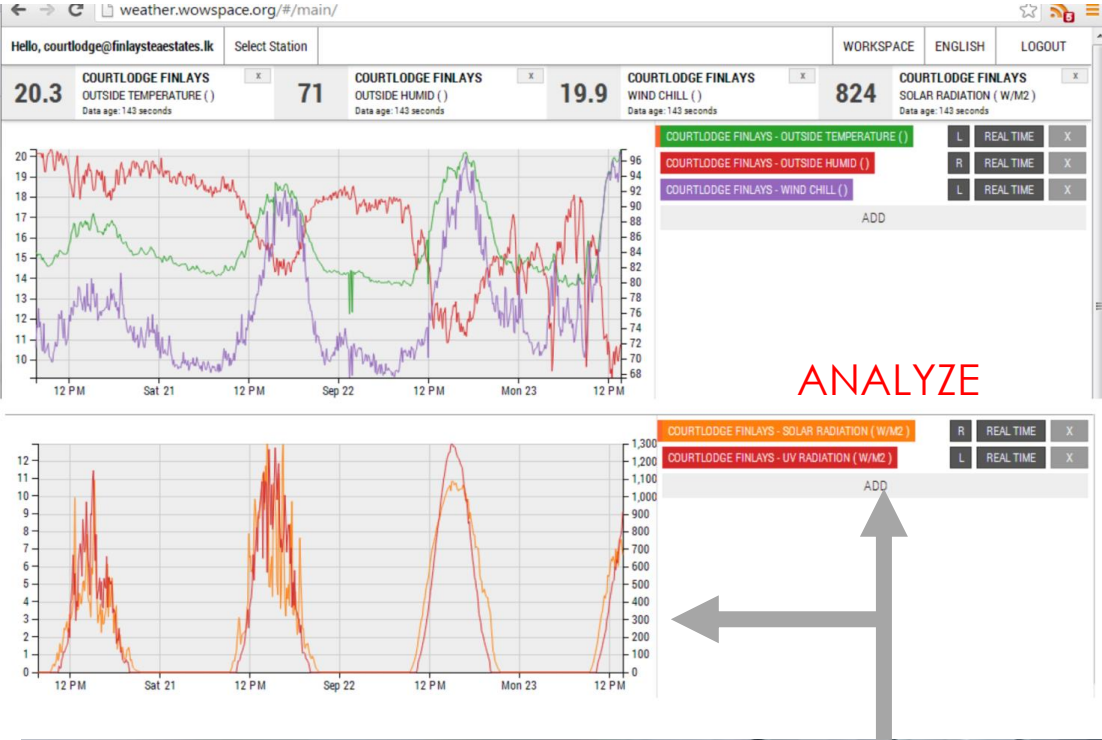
weather.wowspace.org/#/main/

Hello, courtlodge@finlaysteaestates.lk | Select Station | WORKSPACE | ENGLISH | LOGOUT

20.3 COURTLODGE FINLAYS OUTSIDE TEMPERATURE ( ) Data age: 143 seconds x

71 COURTLODGE FINLAYS OUTSIDE HUMID ( ) Data age: 143 seconds x

19.9 COURTLODGE FINLAYS WIND CHILL ( ) Data age: 143 seconds x

824 COURTLODGE FINLAYS SOLAR RADIATION ( W/M2 ) Data age: 143 seconds x

20 19 18 17 16 15 14 13 12 11 10

96 94 92 90 88 86 84 82 80 78 76 74 72 70 68

12 PM Sat 21 12 PM Sep 22 12 PM Mon 23 12 PM

COURTLODGE FINLAYS - OUTSIDE TEMPERATURE ( ) L REAL TIME X
COURTLODGE FINLAYS - OUTSIDE HUMID ( ) R REAL TIME X
COURTLODGE FINLAYS - WIND CHILL ( ) L REAL TIME X
ADD

ANALYZE

12 11 10 9 8 7 6 5 4 3 2 1 0

1,300 1,200 1,100 1,000 900 800 700 600 500 400 300 200 100 0

12 PM Sat 21 12 PM Sep 22 12 PM Mon 23 12 PM

COURTLODGE FINLAYS - SOLAR RADIATION ( W/M2 ) R REAL TIME X
COURTLODGE FINLAYS - UV RADIATION ( W/M2 ) L REAL TIME X
ADD